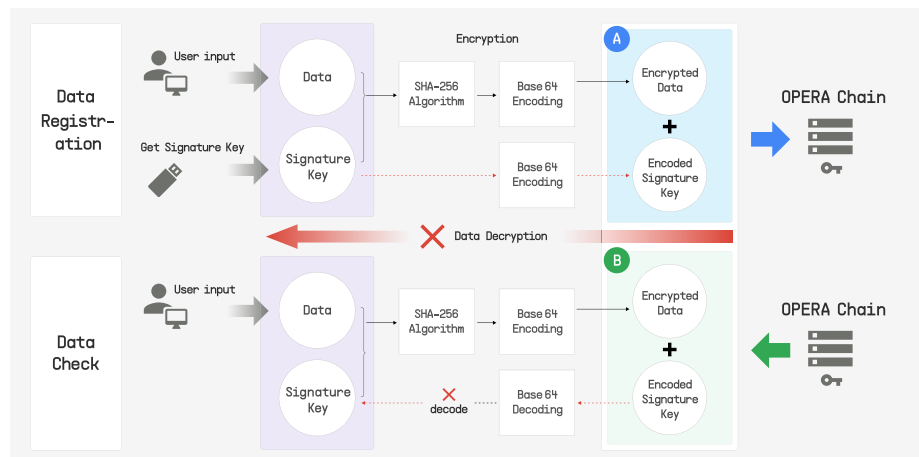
Data Registration

User input

Get Signature Key

Data

Signature Key

Encryption

SHA-256 Algorithm

Base 64 Encoding

Base 64 Encoding

A

Encrypted Data

+

Encoded Signature Key

OPERA Chain

Data Decryption

Data Check

User input

Data

Signature Key

SHA-256 Algorithm

Base 64 Encoding

decode

Base 64 Decoding

B

Encrypted Data

+

Encoded Signature Key

OPERA Chain